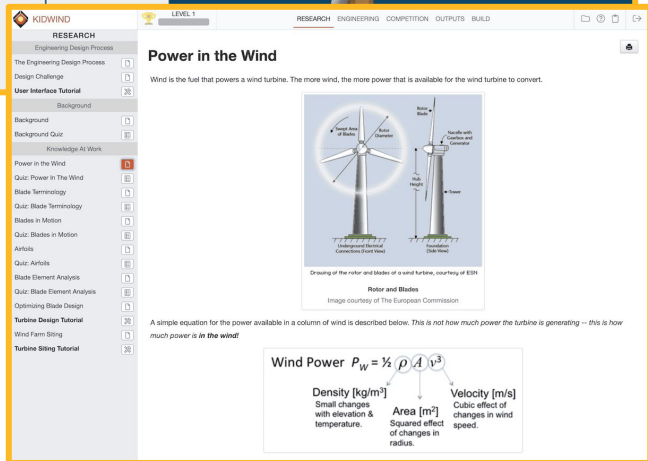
KIDWIND

LEVEL 1

RESEARCH ENGINEERING COMPETITION OUTPUTS BUILD

RESEARCH

Engineering Design Process

The Engineering Design Process

Design Challenge

User Interface Tutorial

Background

Background

Background Quiz

Knowledge At Work

Power in the Wind

Quiz: Power In The Wind

Blade Terminology

Quiz: Blade Terminology

Blades in Motion

Quiz: Blades in Motion

Airfoils

Quiz: Airfoils

Blade Element Analysis

Quiz: Blade Element Analysis

Optimizing Blade Design

Turbine Design Tutorial

Wind Farm Siting

Turbine Siting Tutorial

Power in the Wind

Wind is the fuel that powers a wind turbine. The more wind, the more power that is available for the wind turbine to convert.

Swept Area of Blades

Rotor Diameter

Rotor Blade

Nacelle with Gearbox and Generator

Hub Height

Tower

Underground Electrical Connections (Front View)

Foundation (Side View)

Drawing of the rotor and blades of a wind turbine, courtesy of ESN

Rotor and Blades

Image courtesy of The European Commission

A simple equation for the power available in a column of wind is described below. This is not how much power the turbine is generating -- this is how much power is in the wind!

Wind Power $P_W = \frac{1}{2} \rho A v^3$

Density [kg/m$^3$]
Small changes with elevation & temperature.

Area [m$^2$]
Squared effect of changes in radius.

Velocity [m/s]
Cubic effect of changes in wind speed.